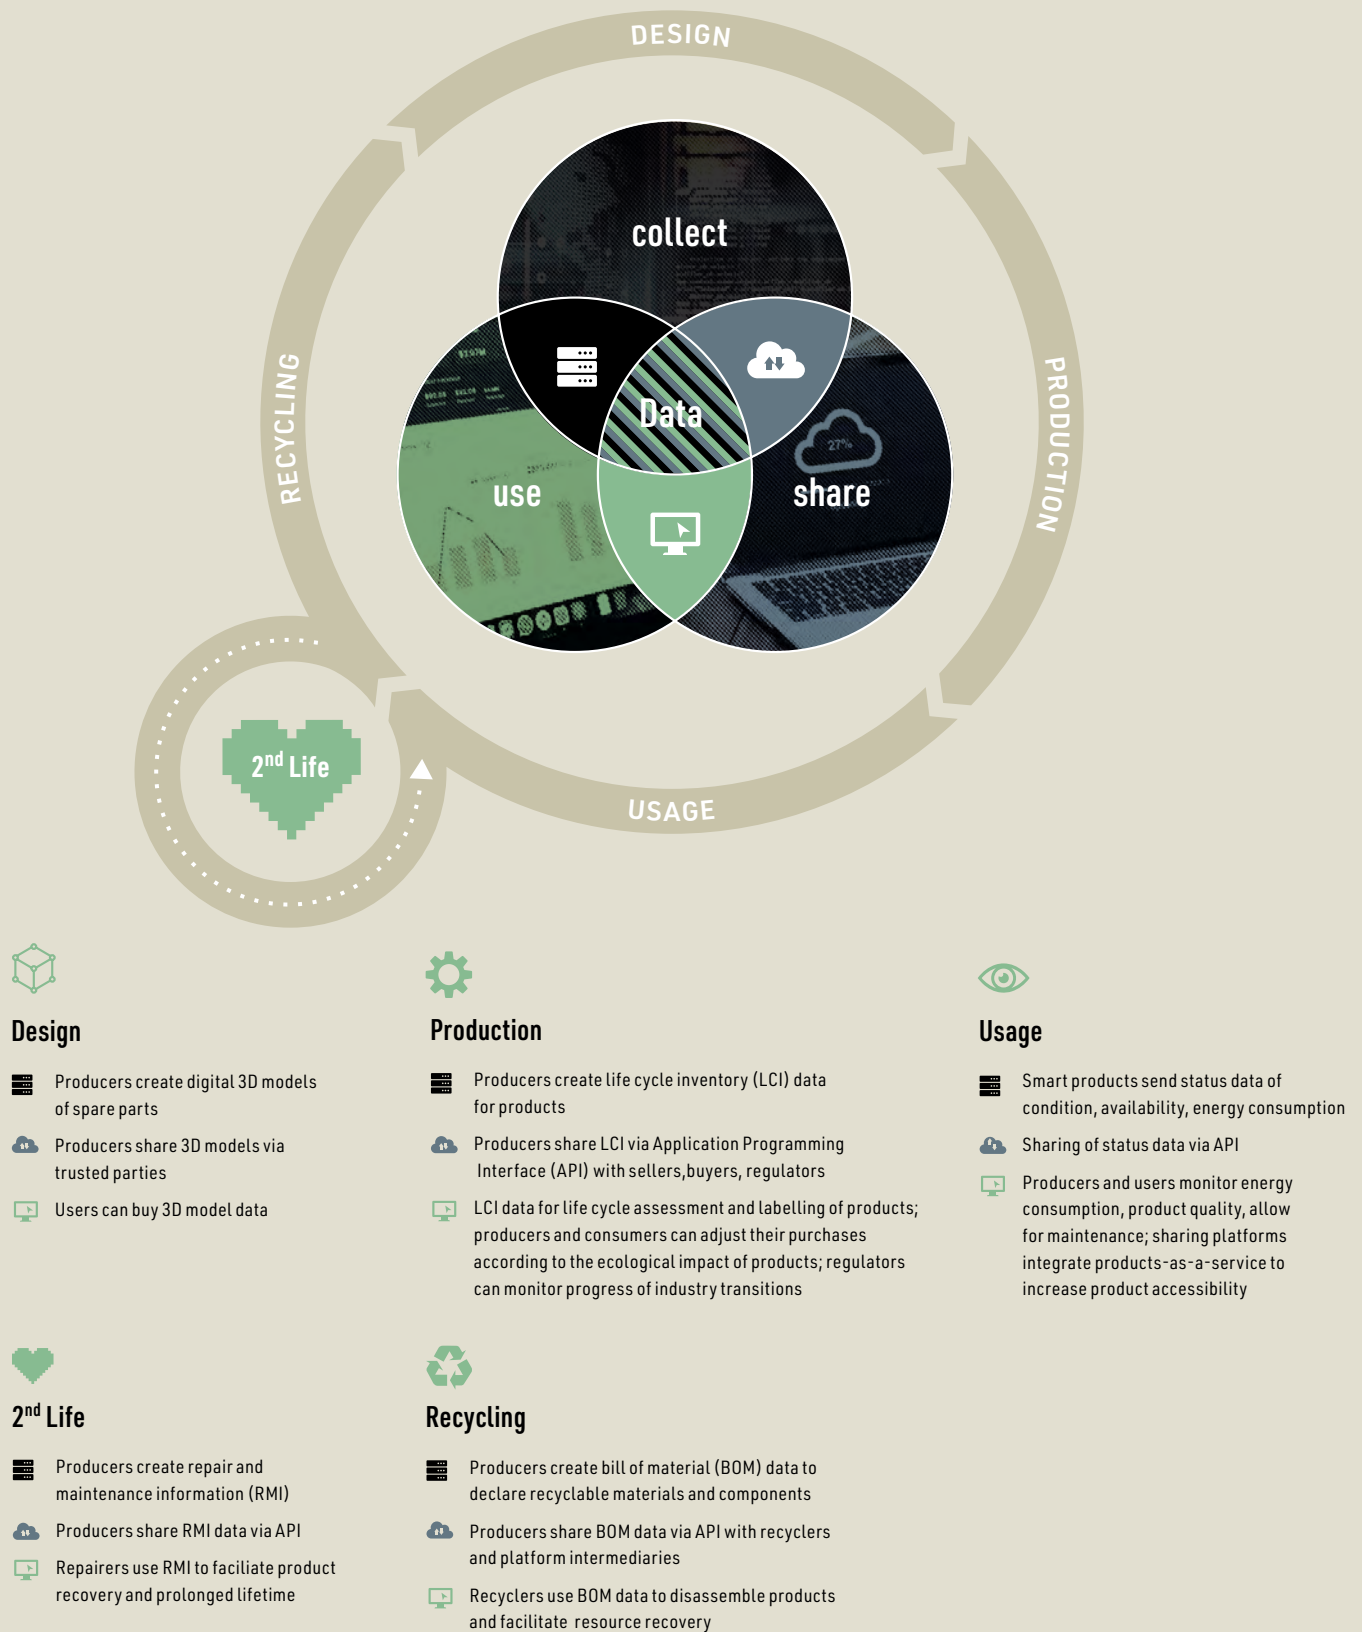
DESIGN

PRODUCTION

USAGE

RECYCLING

collect

Data

use

share

27%

2$^{nd}$ Life

Design

Producers create digital 3D models of spare parts

Producers share 3D models via trusted parties

Users can buy 3D model data

Production

Producers create life cycle inventory (LCI) data for products

Producers share LCI via Application Programming Interface (API) with sellers,buyers, regulators

LCI data for life cycle assessment and labelling of products; producers and consumers can adjust their purchases according to the ecological impact of products; regulators can monitor progress of industry transitions

Usage

Smart products send status data of condition, availability, energy consumption

Sharing of status data via API

Producers and users monitor energy consumption, product quality, allow for maintenance; sharing platforms integrate products-as-a-service to increase product accessibility

2$^{nd}$ Life

Producers create repair and maintenance information (RMI)

Producers share RMI data via API

Repairers use RMI to faciliate product recovery and prolonged lifetime

Recycling

Producers create bill of material (BOM) data to declare recyclable materials and components

Producers share BOM data via API with recyclers and platform intermediaries

Recyclers use BOM data to disassemble products and facilitate resource recovery